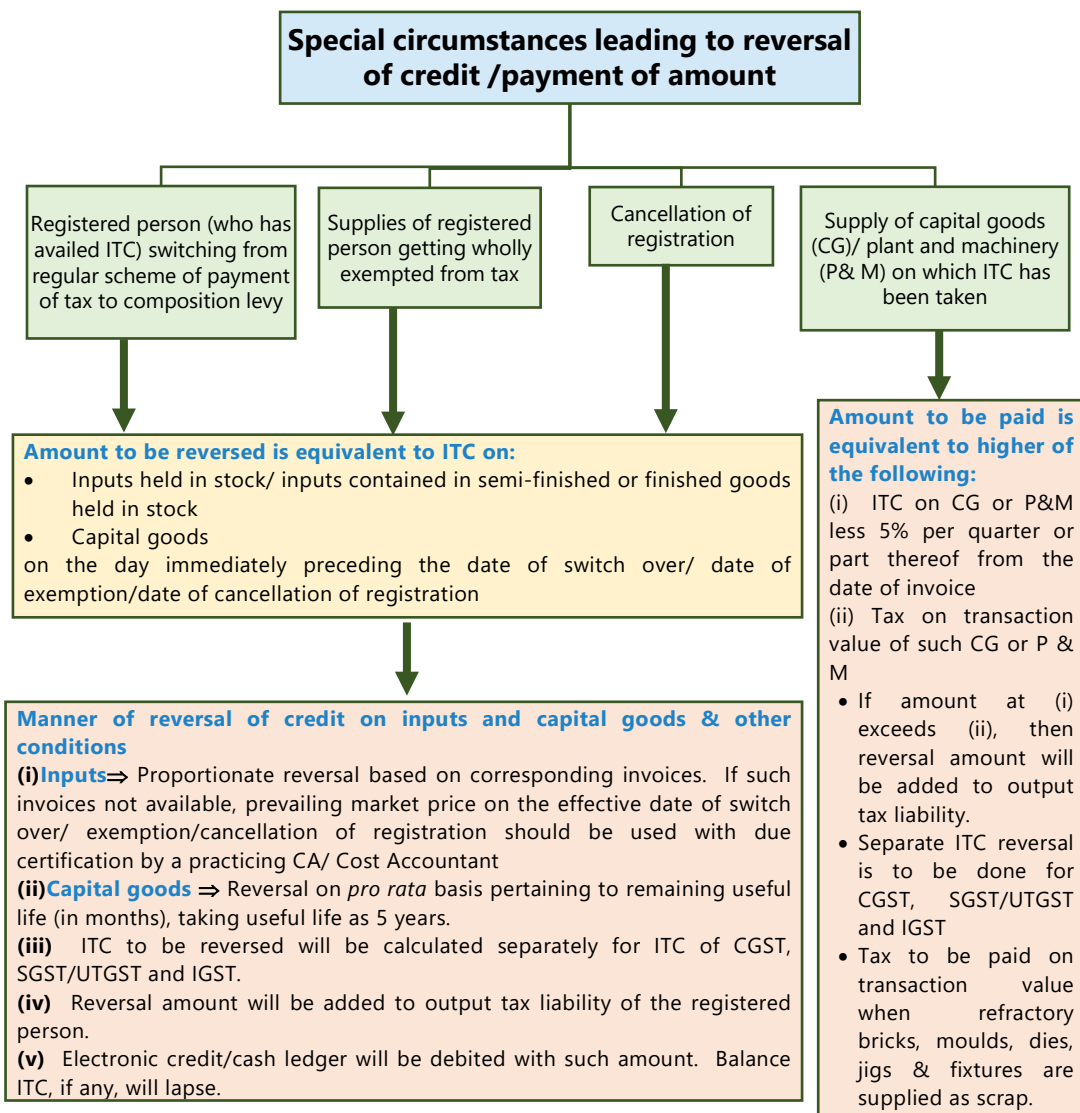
Special circumstances leading to reversal of credit /payment of amount

Registered person (who has availed ITC) switching from regular scheme of payment of tax to composition levy

Supplies of registered person getting wholly exempted from tax

Cancellation of registration

Supply of capital goods (CG)/ plant and machinery (P& M) on which ITC has been taken

Amount to be reversed is equivalent to ITC on:
- Inputs held in stock/ inputs contained in semi-finished or finished goods held in stock
- Capital goods

on the day immediately preceding the date of switch over/ date of exemption/date of cancellation of registration

Manner of reversal of credit on inputs and capital goods & other conditions
(i)Inputs⇒ Proportionate reversal based on corresponding invoices. If such invoices not available, prevailing market price on the effective date of switch over/ exemption/cancellation of registration should be used with due certification by a practicing CA/ Cost Accountant
(ii)Capital goods ⇒ Reversal on *pro rata* basis pertaining to remaining useful life (in months), taking useful life as 5 years.
(iii) ITC to be reversed will be calculated separately for ITC of CGST, SGST/UTGST and IGST.
(iv) Reversal amount will be added to output tax liability of the registered person.
(v) Electronic credit/cash ledger will be debited with such amount. Balance ITC, if any, will lapse.

Amount to be paid is equivalent to higher of the following:
(i) ITC on CG or P&M less 5% per quarter or part thereof from the date of invoice
(ii) Tax on transaction value of such CG or P & M
- If amount at (i) exceeds (ii), then reversal amount will be added to output tax liability.
- Separate ITC reversal is to be done for CGST, SGST/UTGST and IGST
- Tax to be paid on transaction value when refractory bricks, moulds, dies, jigs & fixtures are supplied as scrap.